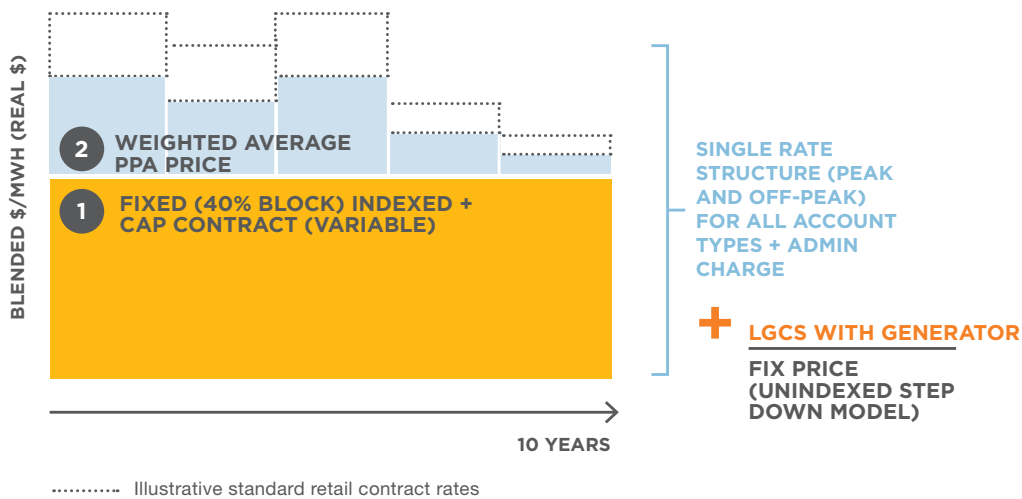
BLENDED $/MWH (REAL $)

2 WEIGHTED AVERAGE PPA PRICE

1 FIXED (40% BLOCK) INDEXED + CAP CONTRACT (VARIABLE)

SINGLE RATE STRUCTURE (PEAK AND OFF-PEAK) FOR ALL ACCOUNT TYPES + ADMIN CHARGE

+ LGCS WITH GENERATOR

FIX PRICE (UNINDEXED STEP DOWN MODEL)

10 YEARS

Illustrative standard retail contract rates